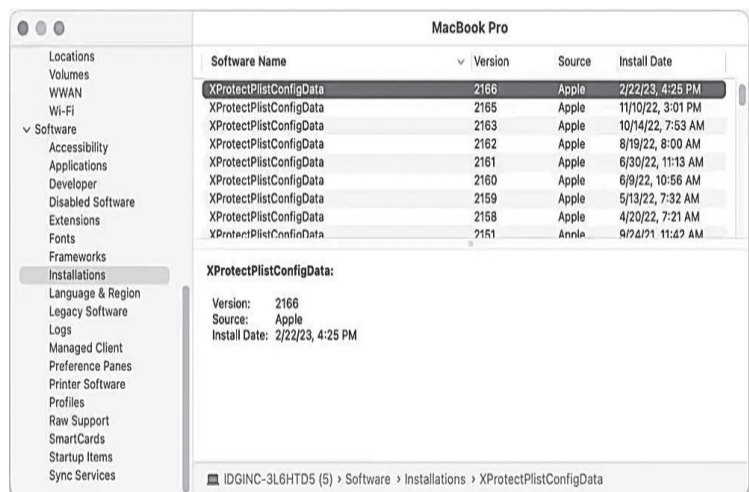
MacBook Pro

Locations
Volumes
WWAN
Wi-Fi
Software
Accessibility
Applications
Developer
Disabled Software
Extensions
Fonts
Frameworks
Installations
Language & Region
Legacy Software
Logs
Managed Client
Preference Panes
Printer Software
Profiles
Raw Support
SmartCards
Startup Items
Sync Services

| Software Name | Version | Source | Install Date |
|---|---|---|---|
| XProtectPlistConfigData | 2166 | Apple | 2/22/23, 4:25 PM |
| XProtectPlistConfigData | 2165 | Apple | 11/10/22, 3:01 PM |
| XProtectPlistConfigData | 2163 | Apple | 10/14/22, 7:53 AM |
| XProtectPlistConfigData | 2162 | Apple | 8/19/22, 8:00 AM |
| XProtectPlistConfigData | 2161 | Apple | 6/30/22, 11:13 AM |
| XProtectPlistConfigData | 2160 | Apple | 6/9/22, 10:56 AM |
| XProtectPlistConfigData | 2159 | Apple | 5/13/22, 7:32 AM |
| XProtectPlistConfigData | 2158 | Apple | 4/20/22, 7:21 AM |
| XProtectPlistConfigData | 2151 | Apple | 9/24/21, 11:42 AM |

XProtectPlistConfigData:

Version: 2166
Source: Apple
Install Date: 2/22/23, 4:25 PM

IDGINC-3L6HTD5 (5) › Software › Installations › XProtectPlistConfigData